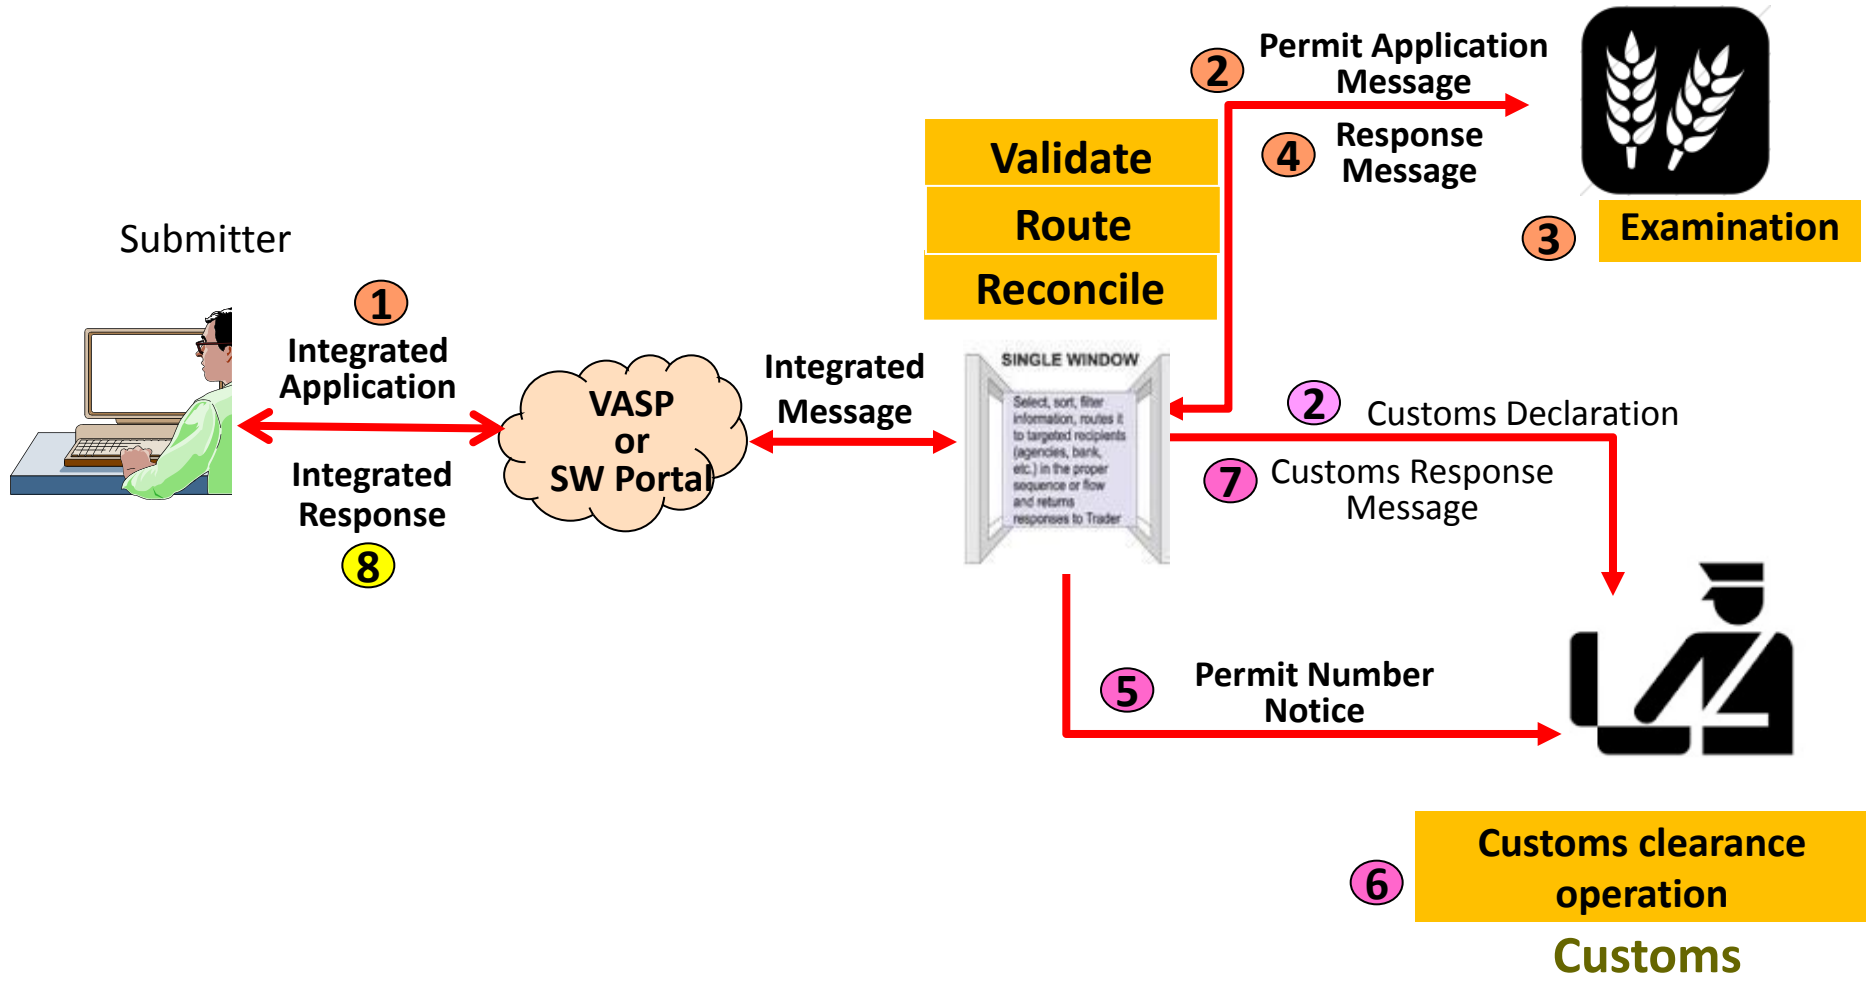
2 Permit Application Message

4 Response Message

Validate

Route

Reconcile

3 Examination

Submitter

1 Integrated Application

VASP or SW Portal

Integrated Message

SINGLE WINDOW

Select, sort, filter information, routes it to targeted recipients (agencies, bank, etc.) in the proper sequence or flow and returns responses to Trader

2 Customs Declaration

7 Customs Response Message

Integrated Response 8

5 Permit Number Notice

6 Customs clearance operation

Customs